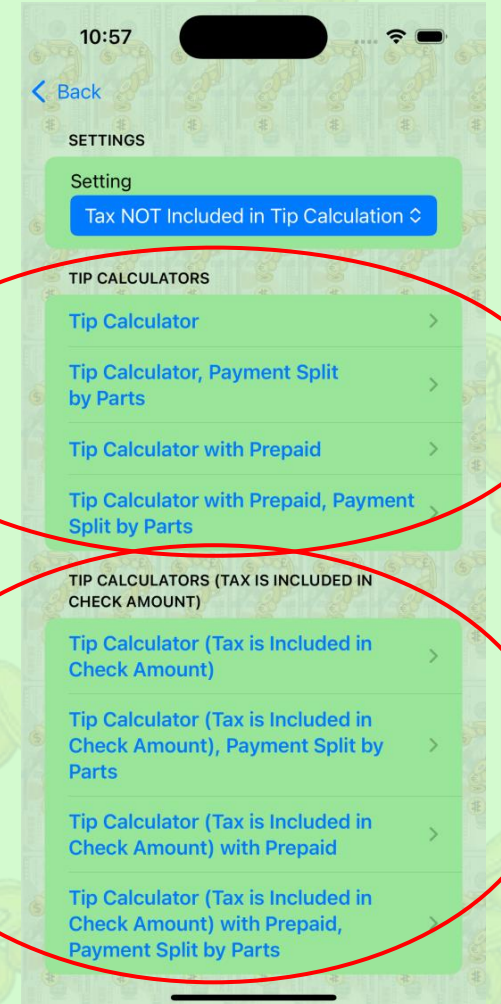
10:57

< Back

SETTINGS

Setting

Tax NOT Included in Tip Calculation

TIP CALCULATORS

Tip Calculator

Tip Calculator, Payment Split by Parts

Tip Calculator with Prepaid

Tip Calculator with Prepaid, Payment Split by Parts

TIP CALCULATORS (TAX IS INCLUDED IN CHECK AMOUNT)

Tip Calculator (Tax is Included in Check Amount)

Tip Calculator (Tax is Included in Check Amount), Payment Split by Parts

Tip Calculator (Tax is Included in Check Amount) with Prepaid

Tip Calculator (Tax is Included in Check Amount) with Prepaid, Payment Split by Parts